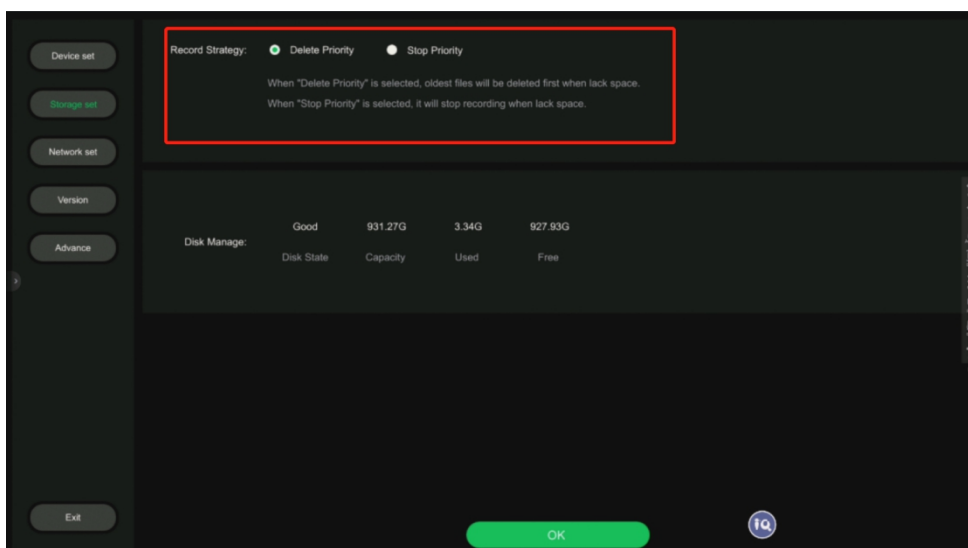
Device set

Storage set

Network set

Version

Advance

Exit

Record Strategy: Delete Priority Stop Priority

When "Delete Priority" is selected, oldest files will be deleted first when lack space.

When "Stop Priority" is selected, it will stop recording when lack space.

Disk Manage:

| Good | 931.27G | 3.34G | 927.93G |
|---|---|---|---|
| Disk State | Capacity | Used | Free |

OK

IQ